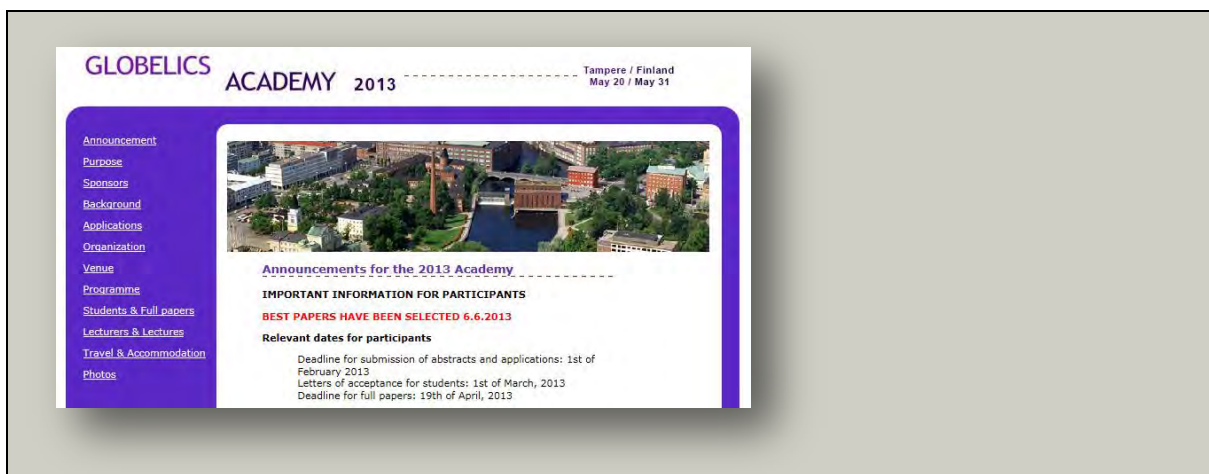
GLOBELICS ACADEMY 2013

Tampere / Finland
May 20 / May 31

Announcement
Purpose
Sponsors
Background
Applications
Organization
Venue
Programme
Students & Full papers
Lecturers & Lectures
Travel & Accommodation
Photos

Announcements for the 2013 Academy

IMPORTANT INFORMATION FOR PARTICIPANTS

BEST PAPERS HAVE BEEN SELECTED 6.6.2013

Relevant dates for participants

Deadline for submission of abstracts and applications: 1st of February 2013
Letters of acceptance for students: 1st of March, 2013
Deadline for full papers: 19th of April, 2013